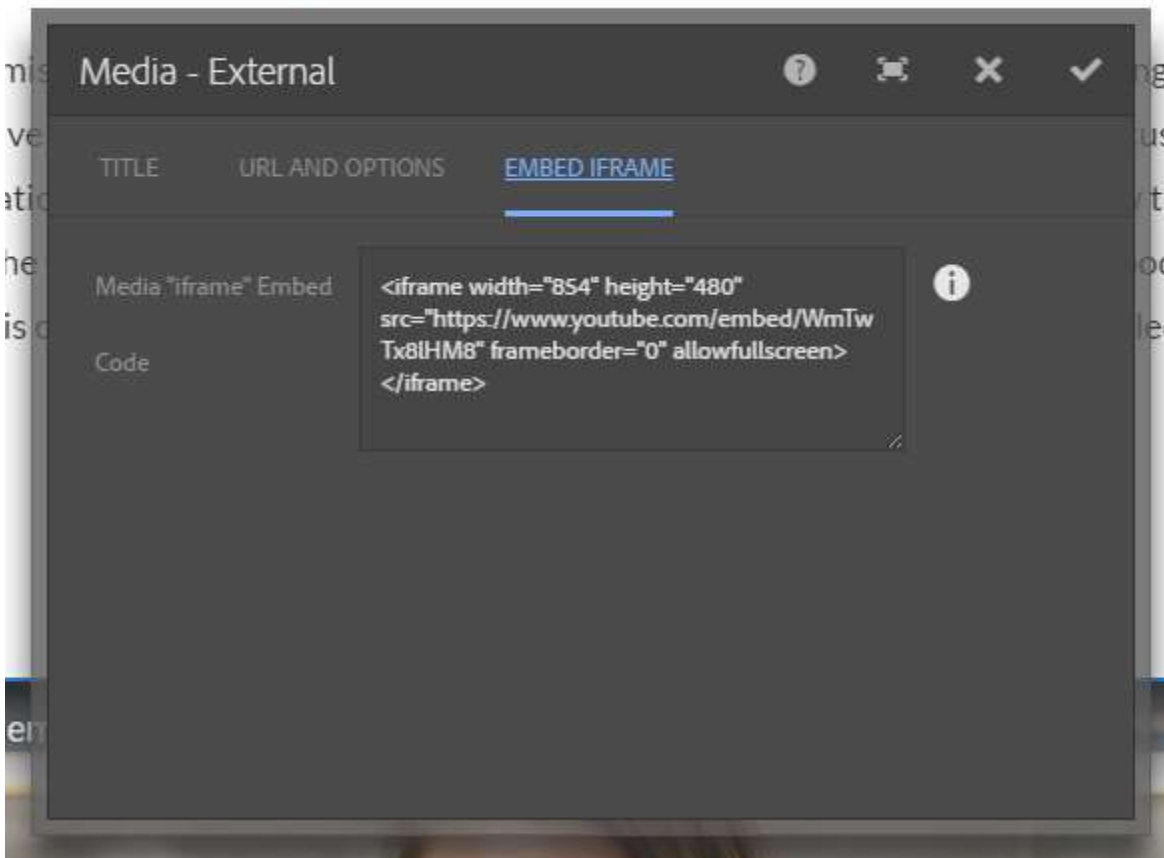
Media - External

TITLE URL AND OPTIONS EMBED IFRAME

Media "iframe" Embed Code

<iframe width="854" height="480" src="https://www.youtube.com/embed/WmTwTx8lHM8" frameborder="0" allowfullscreen></iframe>